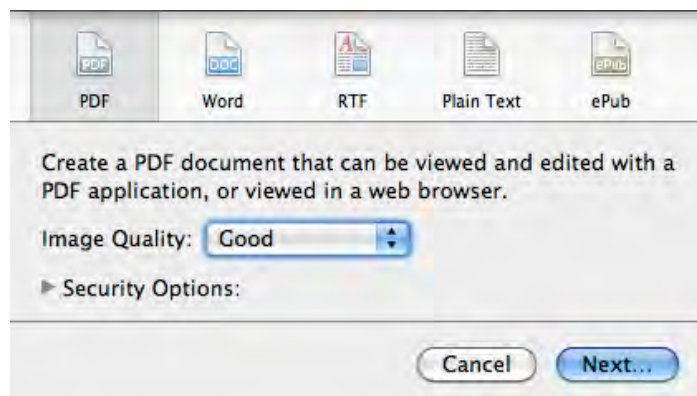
PDF PDF
DOC Word
RTF
Plain Text
ePub ePub

Create a PDF document that can be viewed and edited with a PDF application, or viewed in a web browser.

Image Quality: Good

Security Options:

Cancel Next...